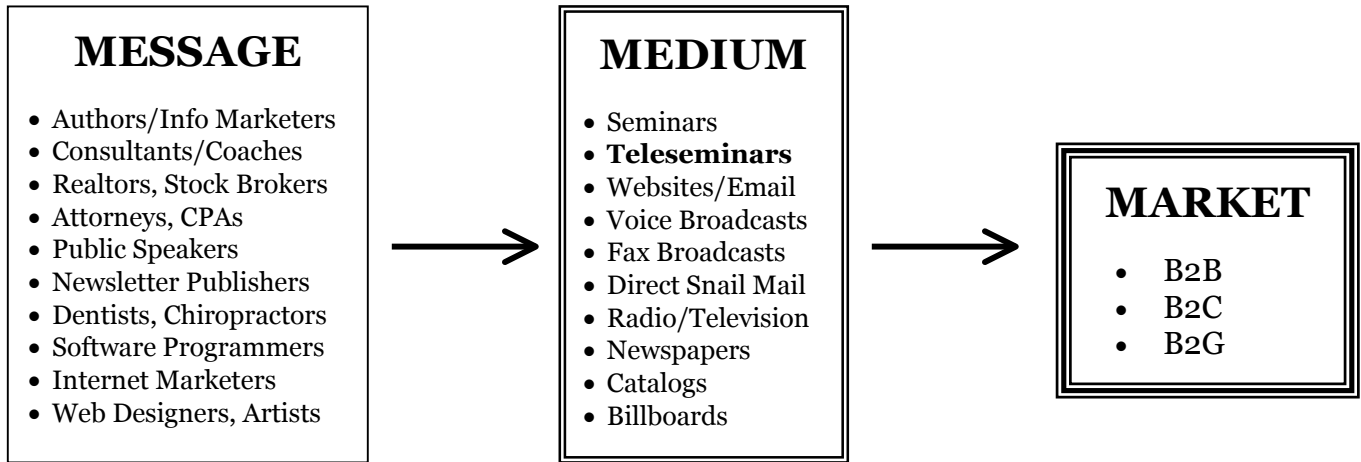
MESSAGE

- Authors/Info Marketers
- Consultants/Coaches
- Realtors, Stock Brokers
- Attorneys, CPAs
- Public Speakers
- Newsletter Publishers
- Dentists, Chiropractors
- Software Programmers
- Internet Marketers
- Web Designers, Artists

MEDIUM

- Seminars
- **Teleseminars**
- Websites/Email
- Voice Broadcasts
- Fax Broadcasts
- Direct Snail Mail
- Radio/Television
- Newspapers
- Catalogs
- Billboards

MARKET

- B2B
- B2C
- B2G